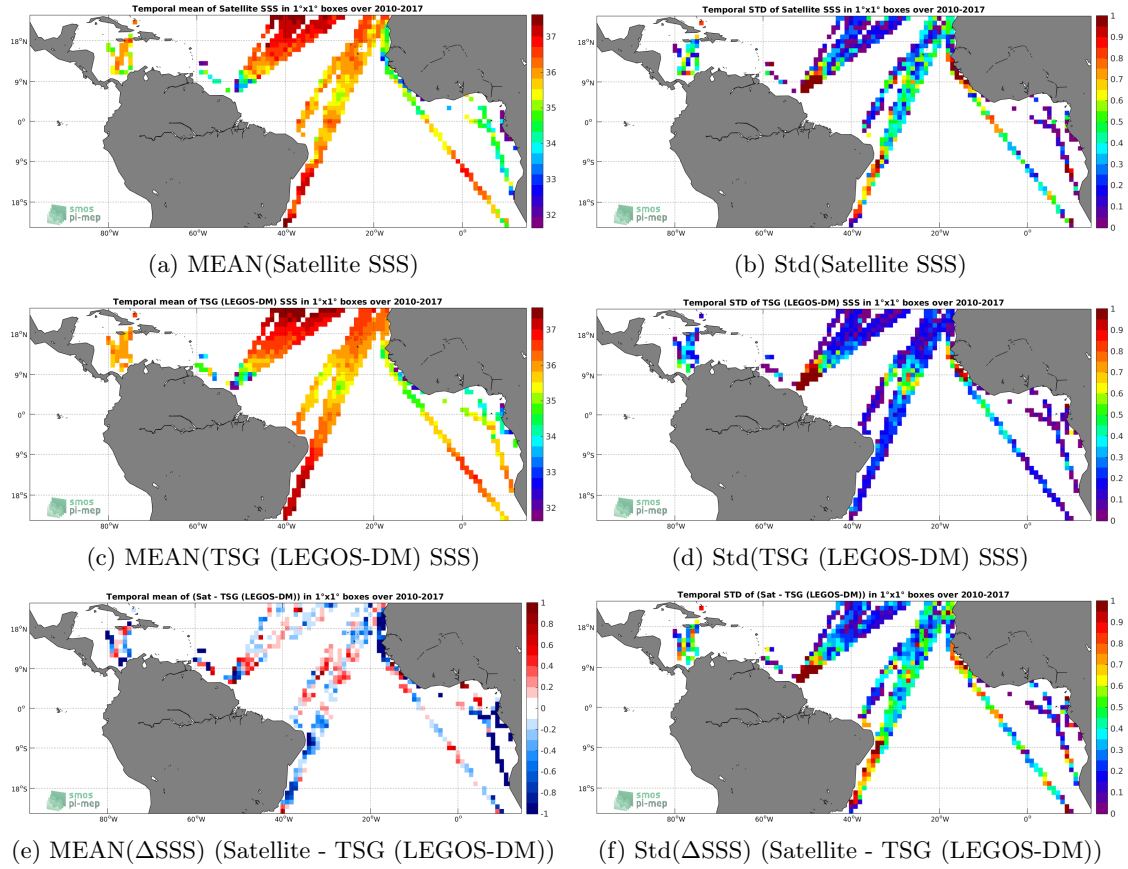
Temporal mean of Satellite SSS in 1°x1° boxes over 2010-2017

18°N
9°N
0°
9°S
18°S
80°W 60°W 40°W 20°W 0°

37 36 35 34 33 32

smos
pi-mep

(a) MEAN(Satellite SSS)

Temporal STD of Satellite SSS in 1°x1° boxes over 2010-2017

18°N
9°N
0°
9°S
18°S
80°W 60°W 40°W 20°W 0°

1 0.9 0.8 0.7 0.6 0.5 0.4 0.3 0.2 0.1 0

smos
pi-mep

(b) Std(Satellite SSS)

Temporal mean of TSG (LEGOS-DM) SSS in 1°x1° boxes over 2010-2017

18°N
9°N
0°
9°S
18°S
80°W 60°W 40°W 20°W 0°

37 36 35 34 33 32

smos
pi-mep

(c) MEAN(TSG (LEGOS-DM) SSS)

Temporal STD of TSG (LEGOS-DM) SSS in 1°x1° boxes over 2010-2017

18°N
9°N
0°
9°S
18°S
80°W 60°W 40°W 20°W 0°

1 0.9 0.8 0.7 0.6 0.5 0.4 0.3 0.2 0.1 0

smos
pi-mep

(d) Std(TSG (LEGOS-DM) SSS)

Temporal mean of (Sat - TSG (LEGOS-DM)) in 1°x1° boxes over 2010-2017

18°N
9°N
0°
9°S
18°S
80°W 60°W 40°W 20°W 0°

1 0.8 0.6 0.4 0.2 0 -0.2 -0.4 -0.6 -0.8 -1

smos
pi-mep

(e) MEAN($\Delta$SSS) (Satellite - TSG (LEGOS-DM))

Temporal STD of (Sat - TSG (LEGOS-DM)) in 1°x1° boxes over 2010-2017

18°N
9°N
0°
9°S
18°S
80°W 60°W 40°W 20°W 0°

1 0.9 0.8 0.7 0.6 0.5 0.4 0.3 0.2 0.1 0

smos
pi-mep

(f) Std($\Delta$SSS) (Satellite - TSG (LEGOS-DM))